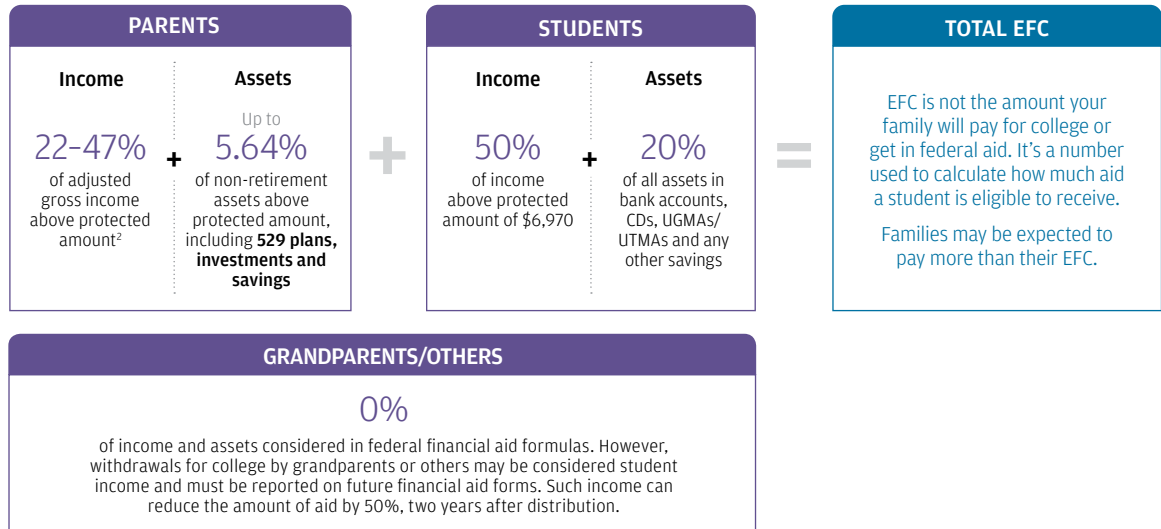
PARENTS

Income

22–47%
of adjusted gross income above protected amount$^2$

+

Assets

Up to
5.64%
of non-retirement assets above protected amount, including **529 plans, investments and savings**

+

STUDENTS

Income

50%
of income above protected amount of $6,970

+

Assets

20%
of all assets in bank accounts, CDs, UGMAs/ UTMAs and any other savings

=

TOTAL EFC

EFC is not the amount your family will pay for college or get in federal aid. It's a number used to calculate how much aid a student is eligible to receive.

Families may be expected to pay more than their EFC.

GRANDPARENTS/OTHERS

0%
of income and assets considered in federal financial aid formulas. However, withdrawals for college by grandparents or others may be considered student income and must be reported on future financial aid forms. Such income can reduce the amount of aid by 50%, two years after distribution.